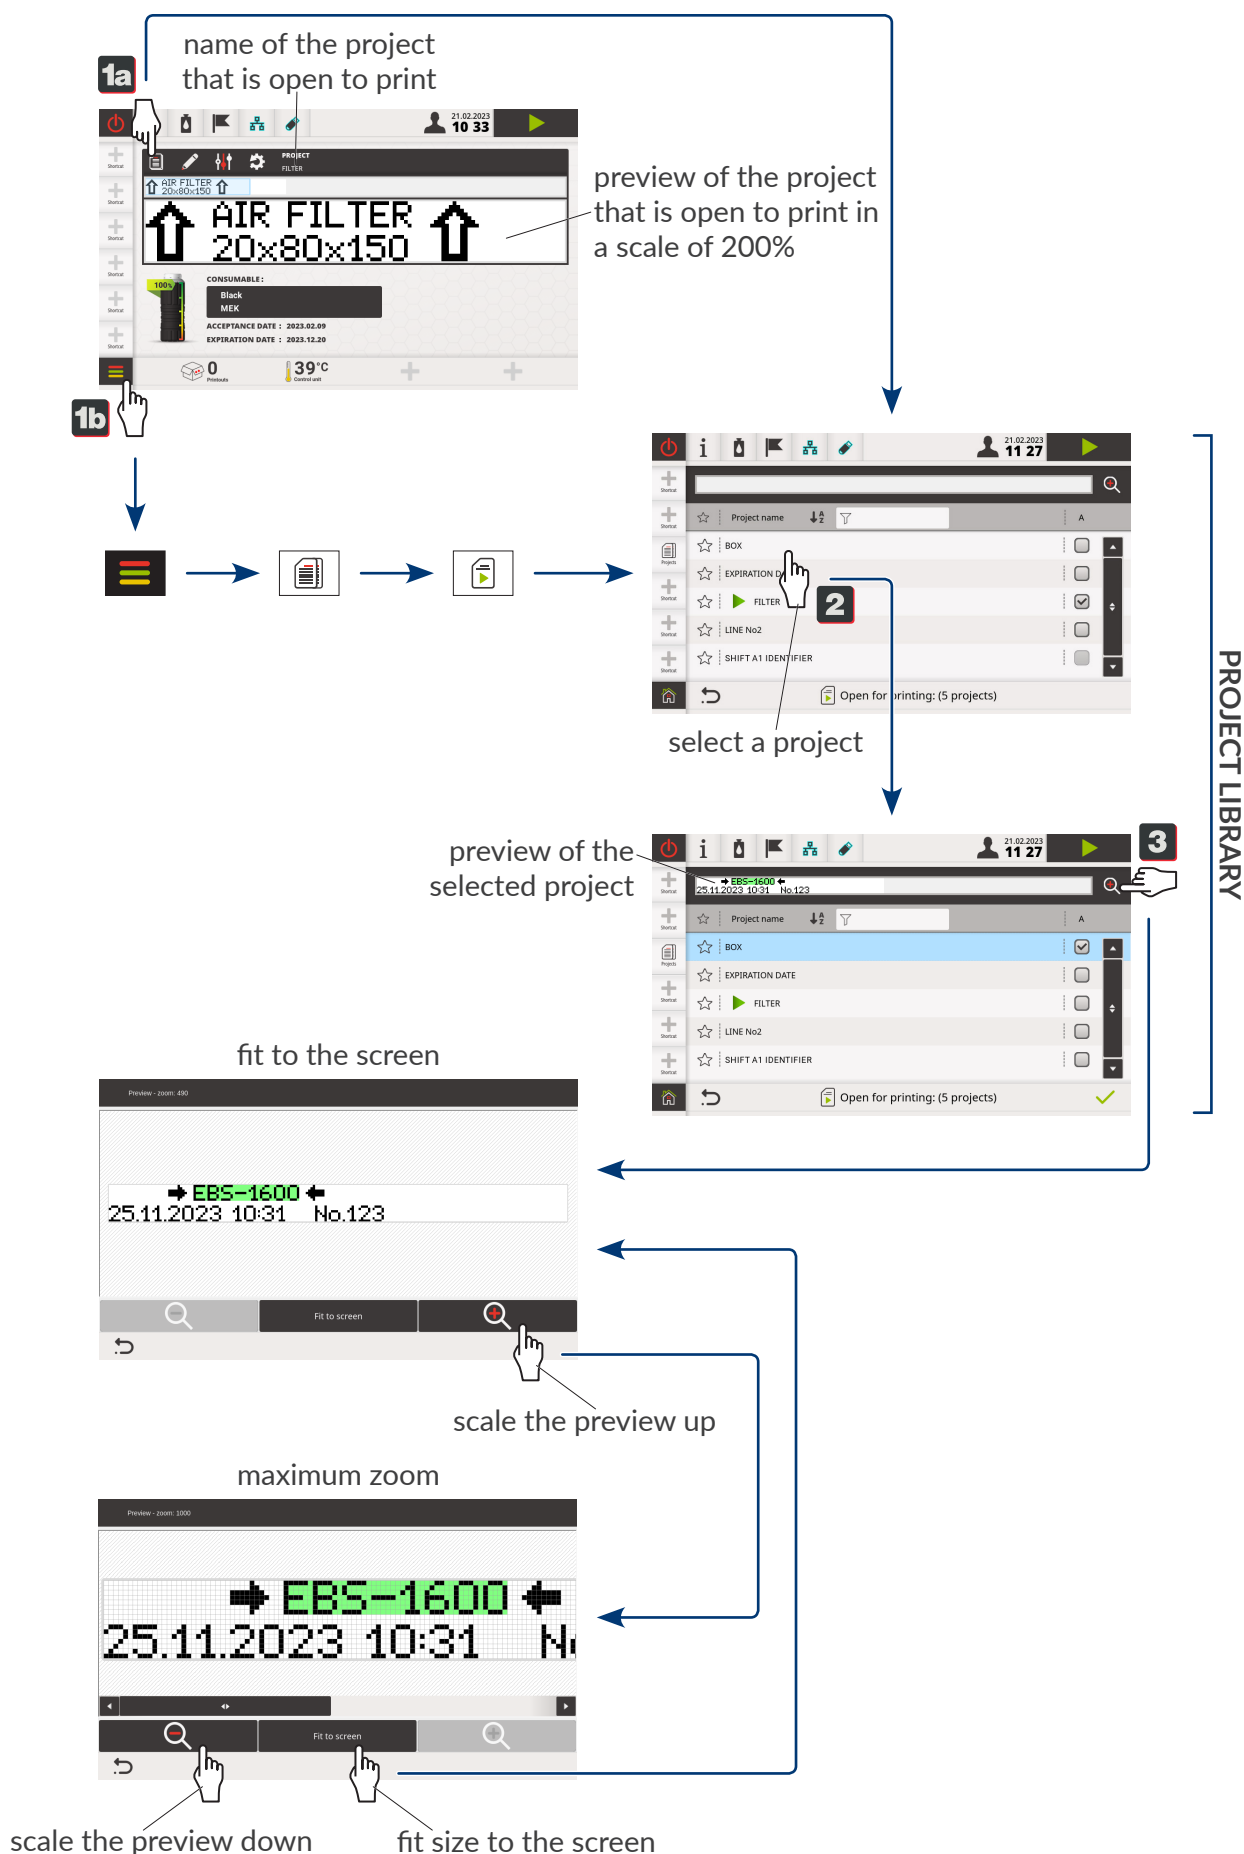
1a

name of the project that is open to print

21.02.2023 10 33

PROJECT FILTER

AIR FILTER 20x80x150

AIR FILTER
20x80x150

preview of the project that is open to print in a scale of 200%

CONSUMABLE:
Black
MEK
ACCEPTANCE DATE : 2023.02.09
EXPIRATION DATE : 2023.12.20

100%

0 Printouts

39°C Control unit

1b

21.02.2023 11 27

Project name

A

BOX

EXPIRATION DATE

FILTER

LINE No2

SHIFT A1 IDENTIFIER

Open for printing: (5 projects)

2

select a project

PROJECT LIBRARY

preview of the selected project

21.02.2023 11 27

EBS-1600
25.11.2023 10:31 No.123

3

Project name

A

BOX

EXPIRATION DATE

FILTER

LINE No2

SHIFT A1 IDENTIFIER

Open for printing: (5 projects)

fit to the screen

Preview - zoom: 490

EBS-1600
25.11.2023 10:31 No.123

Fit to screen

scale the preview up

maximum zoom

Preview - zoom: 1000

EBS-1600
25.11.2023 10:31 N

Fit to screen

scale the preview down

fit size to the screen